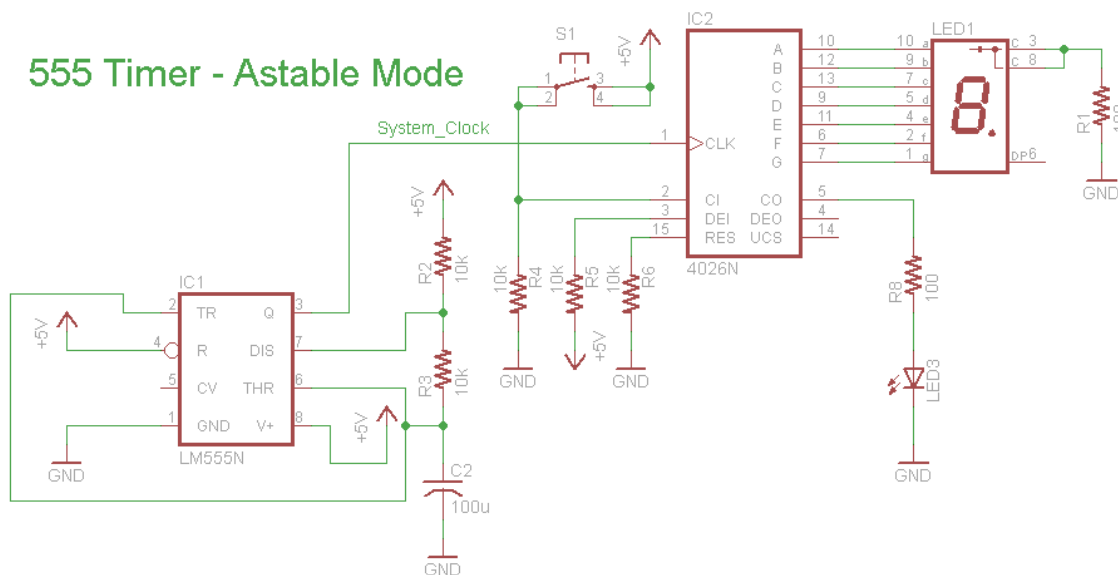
555 Timer - Astable Mode

S1
1 3
2 4
+5V

System_Clock

IC2
1 CLK
2 CI
3 DEI
15 RES
A 10
B 12
C 13
D 9
E 11
F 6
G 7
CO 5
DEO 4
UCS 14
4026N

LED1
10 a
9 b
7 c
5 d
4 e
2 f
1 g
c 3
c 8
DP 6
8.

R1
GND

+5V
R2 10k
R3 10k
C2 100u
GND

IC1
2 TR
4 R
5 CV
1 GND
Q 3
DIS 7
THR 6
V+ 8
LM555N
+5V
+5V
GND

10k R4
10k R5
10k R6
GND
+5V
GND

R8 100
LED3
GND